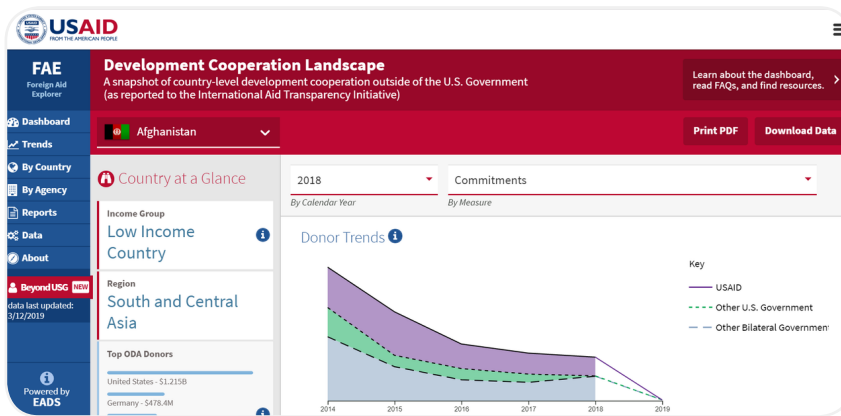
USAID
FROM THE AMERICAN PEOPLE

FAE
Foreign Aid Explorer

Dashboard
Trends
By Country
By Agency
Reports
Data
About

Beyond USG NEW
data last updated: 3/12/2019

Powered by
EADS

Development Cooperation Landscape
A snapshot of country-level development cooperation outside of the U.S. Government (as reported to the International Aid Transparency Initiative)

Learn about the dashboard, read FAQs, and find resources.

Afghanistan

Print PDF
Download Data

Country at a Glance

Income Group
Low Income Country

Region
South and Central Asia

Top ODA Donors
United States - $1.215B
Germany - $478.4M

2018
By Calendar Year

Commitments
By Measure

Donor Trends

Key
USAID
Other U.S. Government
Other Bilateral Government

2014
2015
2016
2017
2018
2019